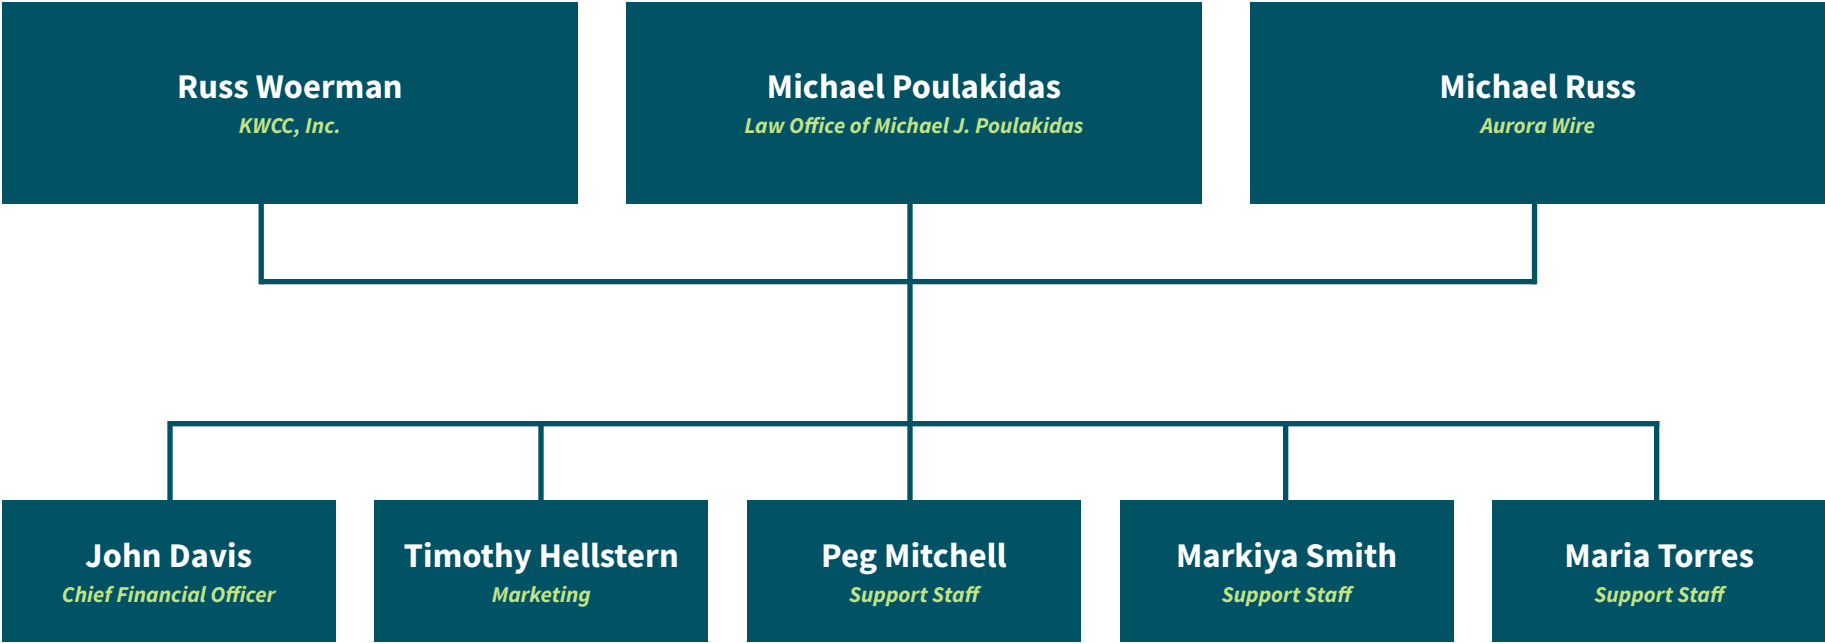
Russ Woerman
KWCC, Inc.

Michael Poulakidas
Law Office of Michael J. Poulakidas

Michael Russ
Aurora Wire

John Davis
Chief Financial Officer

Timothy Hellstern
Marketing

Peg Mitchell
Support Staff

Markiya Smith
Support Staff

Maria Torres
Support Staff